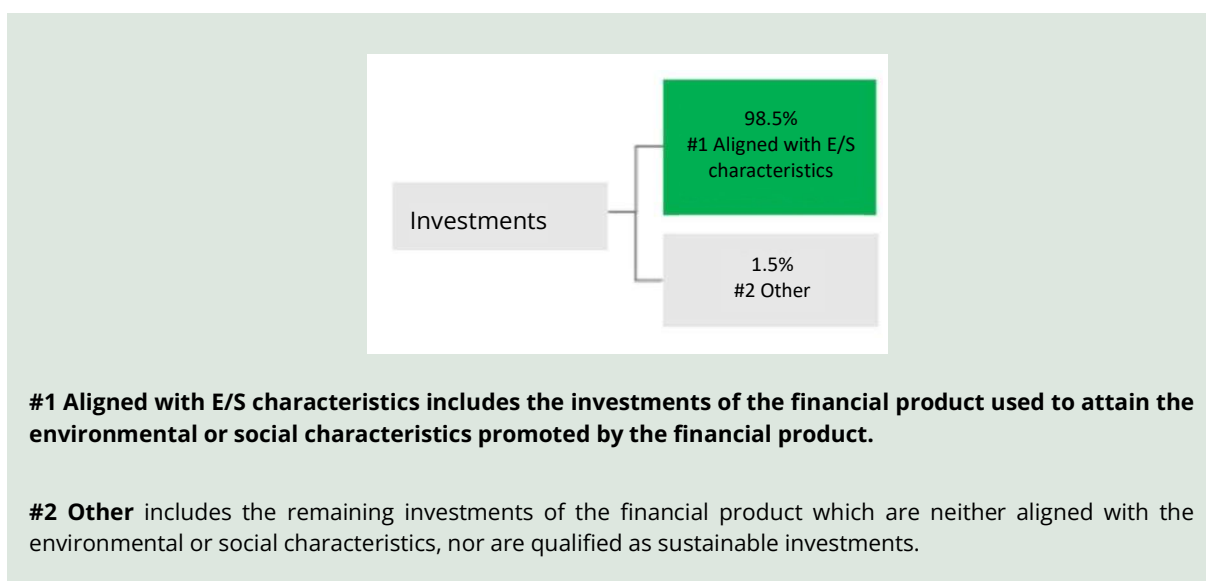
Investments

98.5%
#1 Aligned with E/S characteristics

1.5%
#2 Other

**#1 Aligned with E/S characteristics includes the investments of the financial product used to attain the environmental or social characteristics promoted by the financial product.**

**#2 Other** includes the remaining investments of the financial product which are neither aligned with the environmental or social characteristics, nor are qualified as sustainable investments.